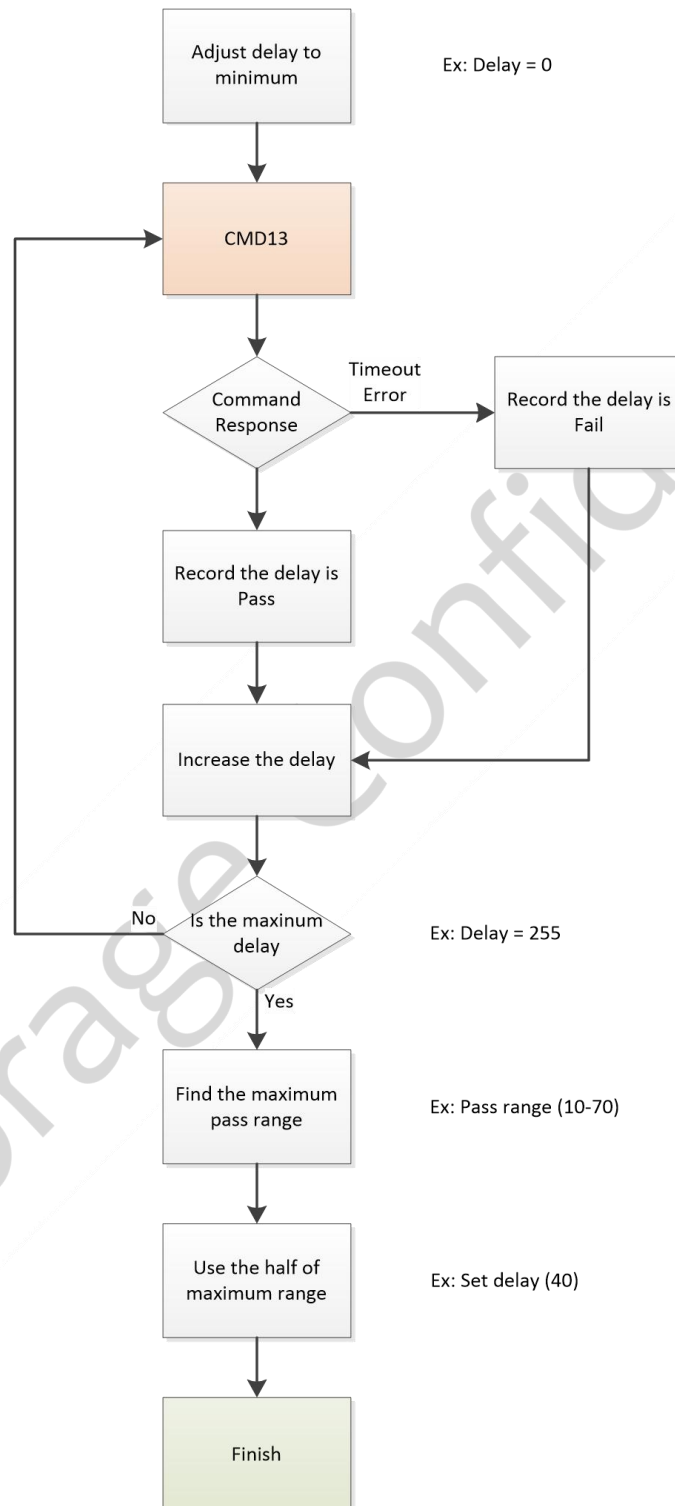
Adjust delay to minimum

Ex: Delay = 0

CMD13

Command Response

Timeout Error

Record the delay is Fail

Record the delay is Pass

Increase the delay

No

Is the maxinum delay

Ex: Delay = 255

Yes

Find the maximum pass range

Ex: Pass range (10-70)

Use the half of maximum range

Ex: Set delay (40)

Finish

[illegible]rage Confid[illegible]